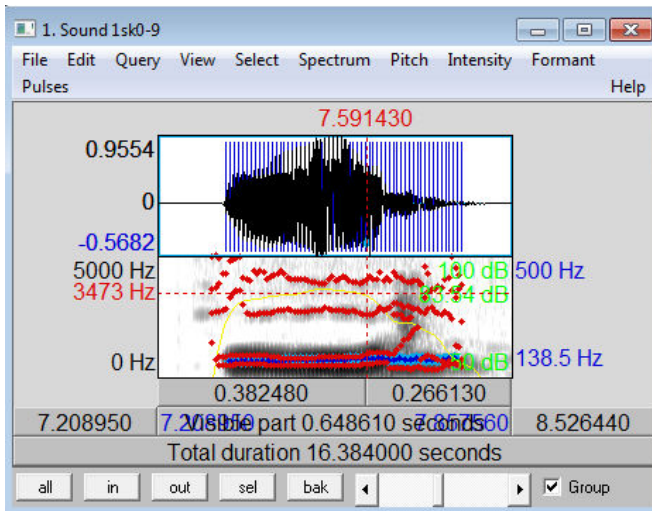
1. Sound 1sk0-9

File Edit Query View Select Spectrum Pitch Intensity Formant Pulses Help

7.591430

0.9554
0
-0.5682

5000 Hz
3473 Hz
0 Hz

100 dB
83.54 dB
40 dB

500 Hz
138.5 Hz

0.382480 | 0.266130

7.208950 | 7.208950 Visible part 0.648610 seconds 7.857560 | 8.526440

Total duration 16.384000 seconds

all in out sel bak

Group